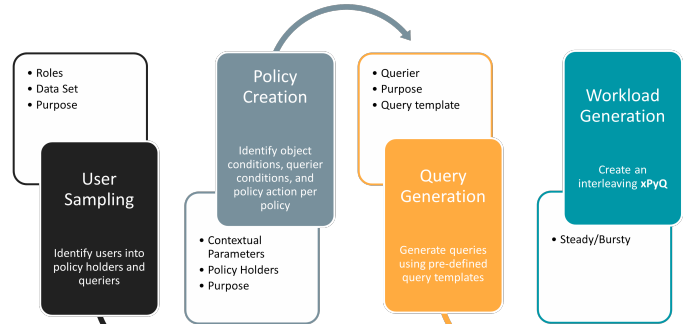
• Roles
• Data Set
• Purpose

User Sampling

Identify users into policy holders and queriers

Policy Creation

Identify object conditions, querier conditions, and policy action per policy

• Contextual Parameters
• Policy Holders
• Purpose

• Querier
• Purpose
• Query template

Query Generation

Generate queries using pre-defined query templates

Workload Generation

Create an interleaving **xPyQ**

• Steady/Bursty